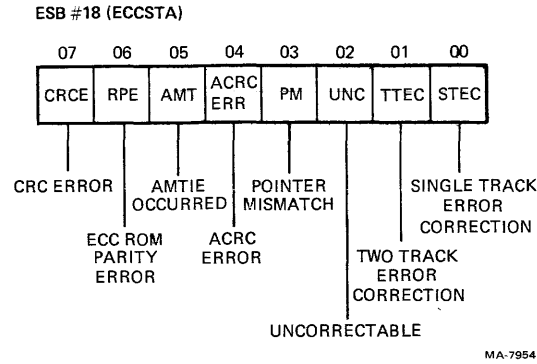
ESB #18 (ECCSTA)

| 07 | 06 | 05 | 04 | 03 | 02 | 01 | 00 |
|---|---|---|---|---|---|---|---|
| CRCE | RPE | AMT | ACRC ERR | PM | UNC | TTEC | STEC |

CRC ERROR

ECC ROM PARITY ERROR

AMTIE OCCURRED

ACRC ERROR

POINTER MISMATCH

UNCORRECTABLE

TWO TRACK ERROR CORRECTION

SINGLE TRACK ERROR CORRECTION

MA-7954